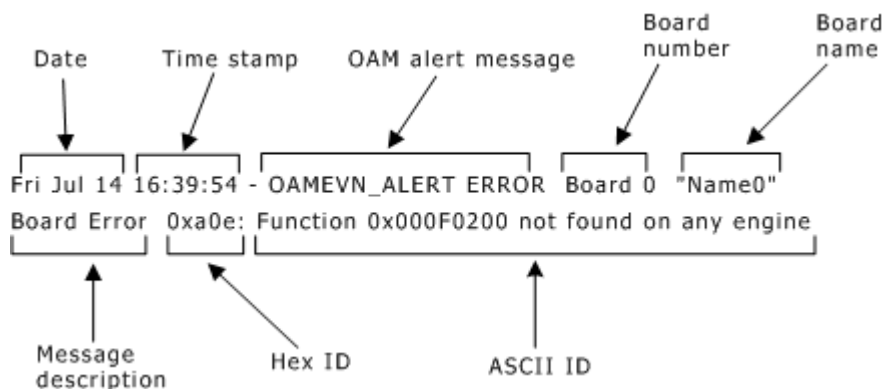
Date

Time stamp

OAM alert message

Board number

Board name

Fri Jul 14 16:39:54 - OAMEVN_ALERT ERROR Board 0 "Name0"

Board Error 0xa0e: Function 0x000F0200 not found on any engine

Message description

Hex ID

ASCII ID